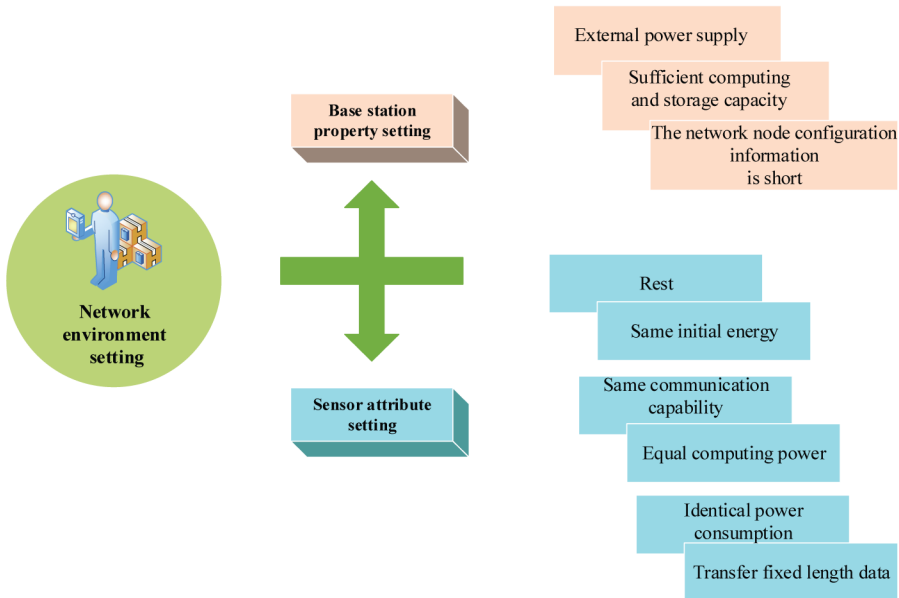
Network environment setting

Base station property setting

External power supply

Sufficient computing and storage capacity

The network node configuration information is short

Sensor attribute setting

Rest

Same initial energy

Same communication capability

Equal computing power

Identical power consumption

Transfer fixed length data